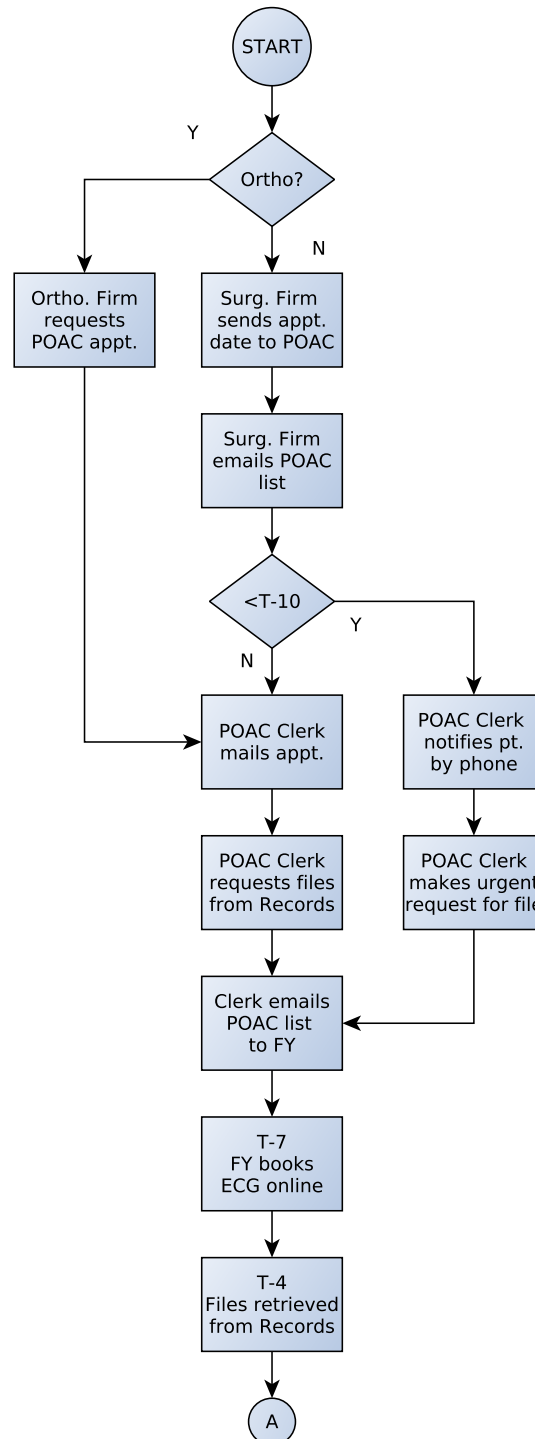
START

Y

Ortho?

N

Ortho. Firm requests POAC appt.

Surg. Firm sends appt. date to POAC

Surg. Firm emails POAC list

<T-10

Y

N

POAC Clerk mails appt.

POAC Clerk notifies pt. by phone

POAC Clerk requests files from Records

POAC Clerk makes urgent request for file

Clerk emails POAC list to FY

T-7 FY books ECG online

T-4 Files retrieved from Records

A